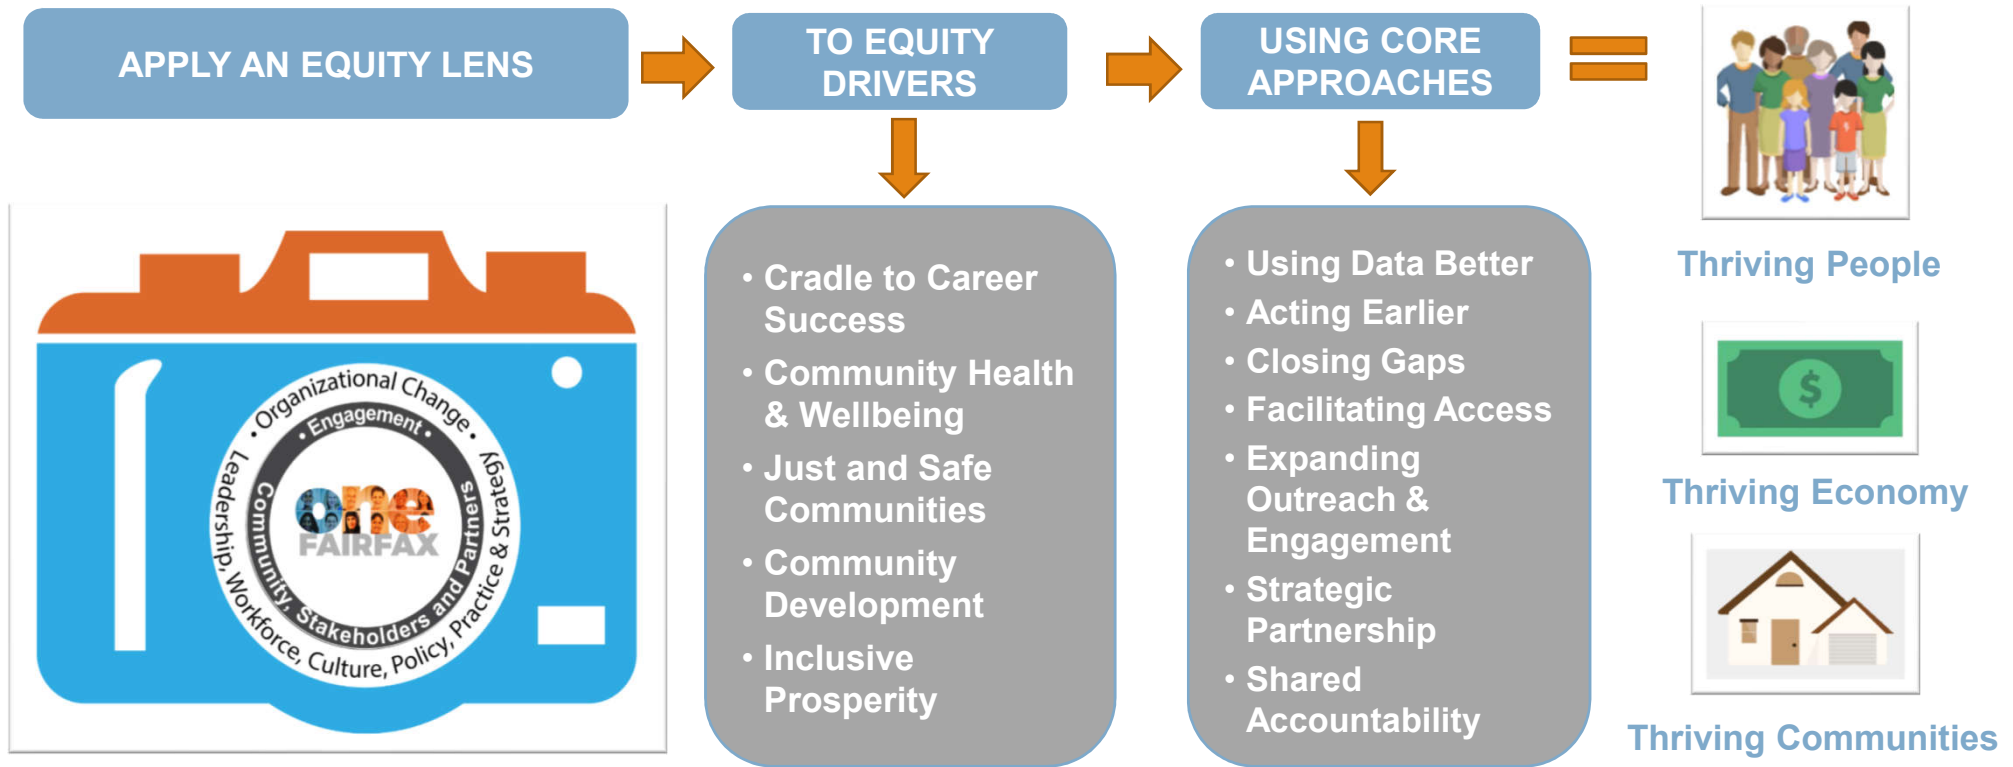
APPLY AN EQUITY LENS

TO EQUITY DRIVERS

USING CORE APPROACHES

• Organizational Change • Engagement • Leadership, Workforce, Culture, Policy, Practice & Strategy • Community, Stakeholders and Partners

one FAIRFAX

• Cradle to Career Success
• Community Health & Wellbeing
• Just and Safe Communities
• Community Development
• Inclusive Prosperity

• Using Data Better
• Acting Earlier
• Closing Gaps
• Facilitating Access
• Expanding Outreach & Engagement
• Strategic Partnership
• Shared Accountability

Thriving People

$

Thriving Economy

Thriving Communities